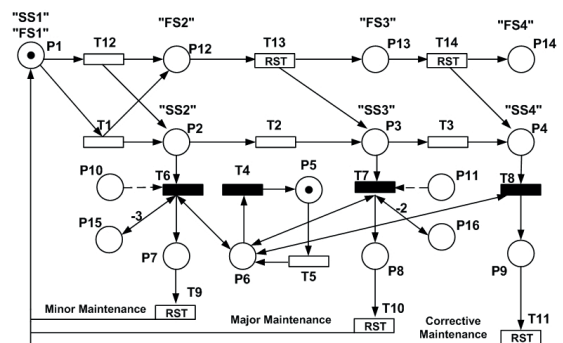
"SS1"
"FS1"
P1
T12
"FS2"
P12
T13
RST
"FS3"
P13
T14
RST
"FS4"
P14
T1
"SS2"
P2
T2
"SS3"
P3
T3
"SS4"
P4
P10
T6
T4
P5
T7
P11
T8
P15
-3
-2
P16
P7
P6
T5
P8
P9
T9
RST
Minor Maintenance
Major Maintenance
T10
RST
Corrective Maintenance
T11
RST